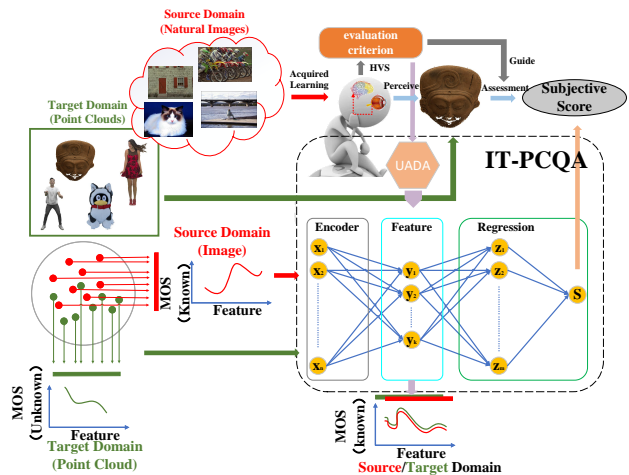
Source Domain
(Natural Images)

evaluation criterion

HVS

Guide

Acquired Learning

Perceive

Assessment

Subjective Score

Target Domain
(Point Clouds)

UADA

IT-PCQA

Source Domain
(Image)

MOS
(Known)

Feature

Encoder

Feature

Regression

$x_1$

$x_2$

$x_n$

$y_1$

$y_2$

$y_k$

$z_1$

$z_2$

$z_m$

S

MOS
(Unknown)

Feature

Target Domain
(Point Cloud)

MOS
(known)

Feature

Source/Target Domain